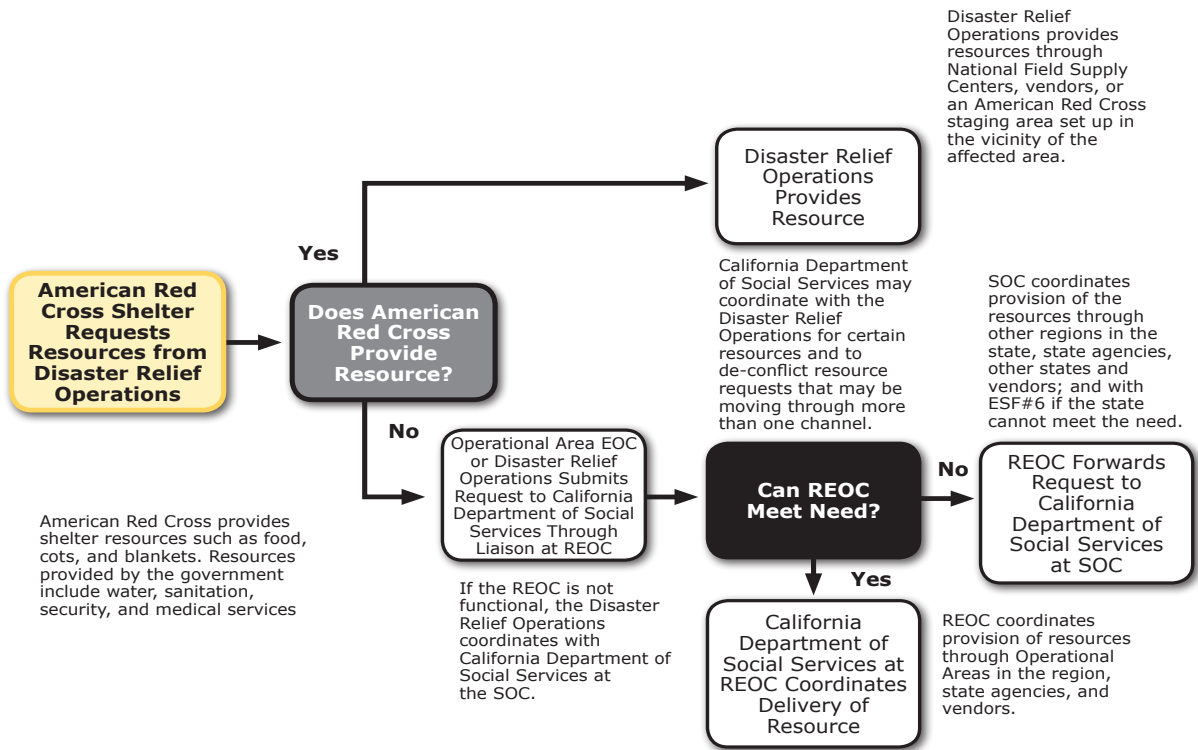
American Red Cross Shelter Requests Resources from Disaster Relief Operations

Does American Red Cross Provide Resource?

Yes

Disaster Relief Operations Provides Resource

Disaster Relief Operations provides resources through National Field Supply Centers, vendors, or an American Red Cross staging area set up in the vicinity of the affected area.

No

Operational Area EOC or Disaster Relief Operations Submits Request to California Department of Social Services Through Liaison at REOC

California Department of Social Services may coordinate with the Disaster Relief Operations for certain resources and to de-conflict resource requests that may be moving through more than one channel.

Can REOC Meet Need?

No

REOC Forwards Request to California Department of Social Services at SOC

SOC coordinates provision of the resources through other regions in the state, state agencies, other states and vendors; and with ESF#6 if the state cannot meet the need.

Yes

California Department of Social Services at REOC Coordinates Delivery of Resource

REOC coordinates provision of resources through Operational Areas in the region, state agencies, and vendors.

American Red Cross provides shelter resources such as food, cots, and blankets. Resources provided by the government include water, sanitation, security, and medical services

If the REOC is not functional, the Disaster Relief Operations coordinates with California Department of Social Services at the SOC.